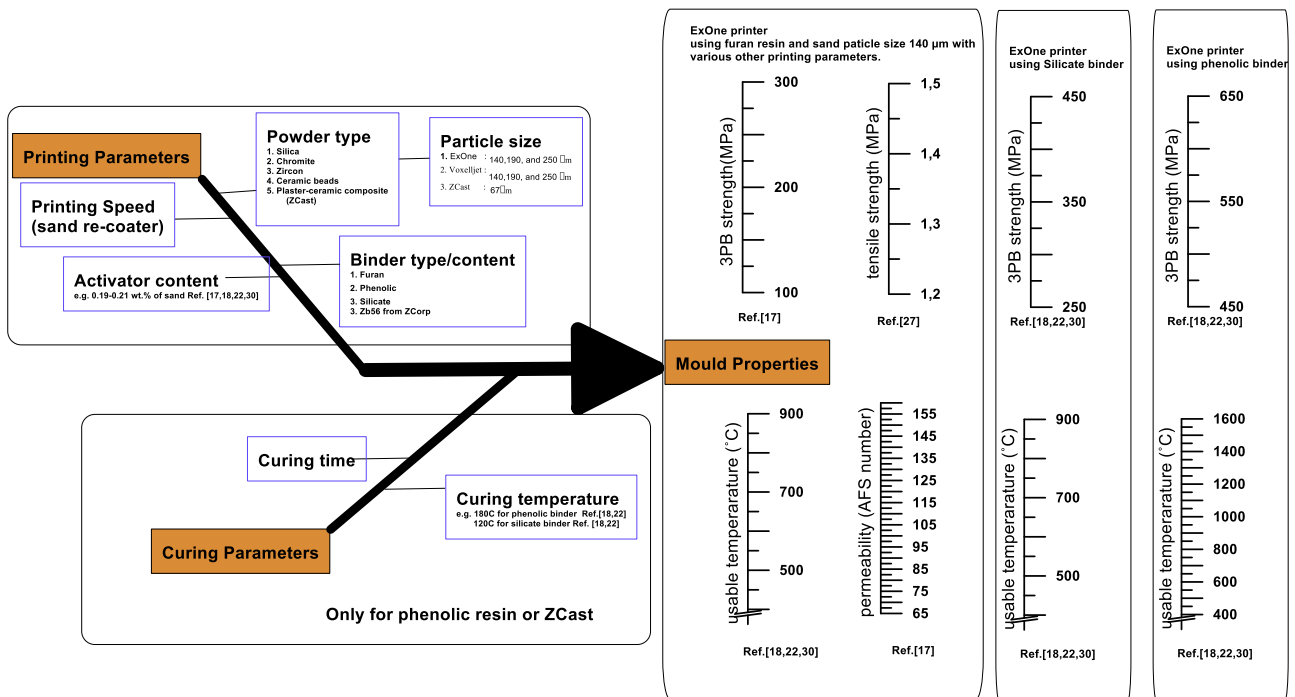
Printing Parameters

Printing Speed (sand re-coater)

Powder type
1. Silica
2. Chromite
3. Zircon
4. Ceramic beads
5. Plaster-ceramic composite (ZCast)

Particle size
1. ExOne : 140,190, and 250 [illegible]m
2. Voxelljet : 140,190, and 250 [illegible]m
3. ZCast : 67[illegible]m

Activator content
e.g. 0.19-0.21 wt.% of sand Ref. [17,18,22,30]

Binder type/content
1. Furan
2. Phenolic
3. Silicate
3. Zb56 from ZCorp

Curing time

Curing temperature
e.g. 180C for phenolic binder Ref.[18,22]
120C for silicate binder Ref. [18,22]

Curing Parameters

Only for phenolic resin or ZCast

Mould Properties

ExOne printer
using furan resin and sand paticle size 140 μm with various other printing parameters.

3PB strength(MPa)
300
200
100
Ref.[17]

tensile strength (MPa)
1,5
1,4
1,3
1,2
Ref.[27]

usable temperarature (°C)
900
700
500
Ref.[18,22,30]

permeability (AFS number)
155
145
135
125
115
105
95
85
75
65
Ref.[17]

ExOne printer
using Silicate binder

3PB strength (MPa)
450
350
250
Ref.[18,22,30]

usable temperarature (°C)
900
700
500
Ref.[18,22,30]

ExOne printer
using phenolic binder

3PB strength (MPa)
650
550
450
Ref.[18,22,30]

usable temperarature (°C)
1600
1400
1200
1000
800
600
400
Ref.[18,22,30]